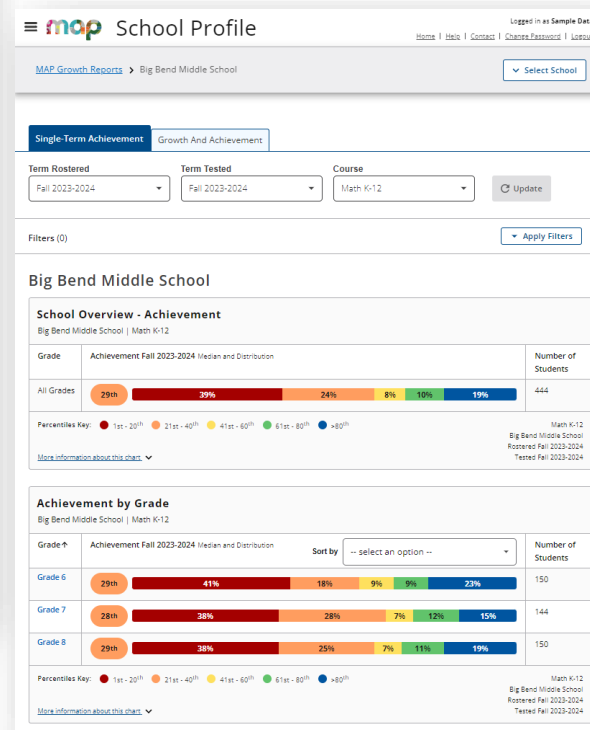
map School Profile

Logged in as Sample Dat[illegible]

Home | Help | Contact | Change Password | Logou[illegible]

MAP Growth Reports › Big Bend Middle School

Select School

Single-Term Achievement | Growth And Achievement

Term Rostered
Fall 2023-2024

Term Tested
Fall 2023-2024

Course
Math K-12

Update

Filters (0)

Apply Filters

Big Bend Middle School

School Overview - Achievement
Big Bend Middle School | Math K-12

| Grade | Achievement Fall 2023-2024 Median and Distribution | Number of Students |
|---|---|---|
| All Grades | 29th 39% 24% 8% 10% 19% | 444 |

Percentiles Key: 1st - 20$^{th}$ 21st - 40$^{th}$ 41st - 60$^{th}$ 61st - 80$^{th}$ >80$^{th}$

Math K-12
Big Bend Middle School
Rostered Fall 2023-2024
Tested Fall 2023-2024

More information about this chart

Achievement by Grade
Big Bend Middle School | Math K-12

Sort by -- select an option --

| Grade↑ | Achievement Fall 2023-2024 Median and Distribution | Number of Students |
|---|---|---|
| Grade 6 | 29th 41% 18% 9% 9% 23% | 150 |
| Grade 7 | 28th 38% 28% 7% 12% 15% | 144 |
| Grade 8 | 29th 38% 25% 7% 11% 19% | 150 |

Percentiles Key: 1st - 20$^{th}$ 21st - 40$^{th}$ 41st - 60$^{th}$ 61st - 80$^{th}$ >80$^{th}$

Math K-12
Big Bend Middle School
Rostered Fall 2023-2024
Tested Fall 2023-2024

More information about this chart